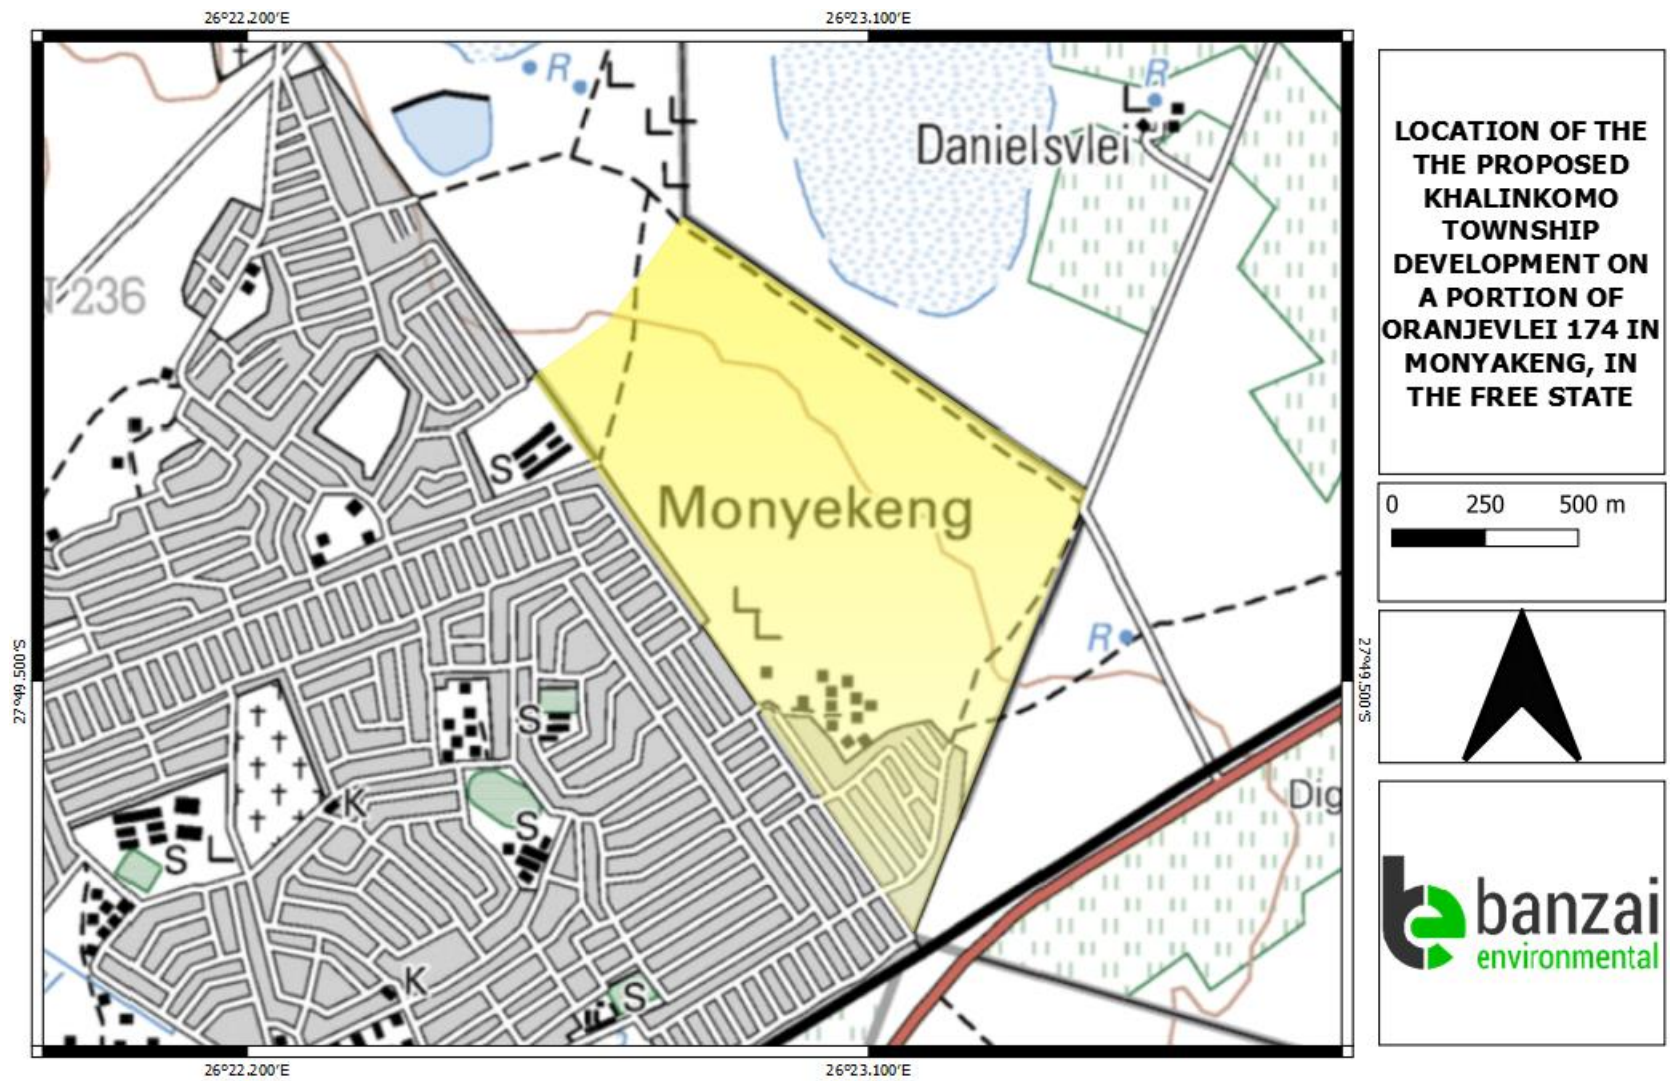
26°22.200'E
26°23.100'E

R
R
Danielsvlei
N 236
S
Monyekeng
R
S
S
K
S
K
S
Dig

27°49.500'S
27°49.500'S

26°22.200'E
26°23.100'E

LOCATION OF THE THE PROPOSED KHALINKOMO TOWNSHIP DEVELOPMENT ON A PORTION OF ORANJEVLEI 174 IN MONYAKENG, IN THE FREE STATE

0 250 500 m

banzai
environmental